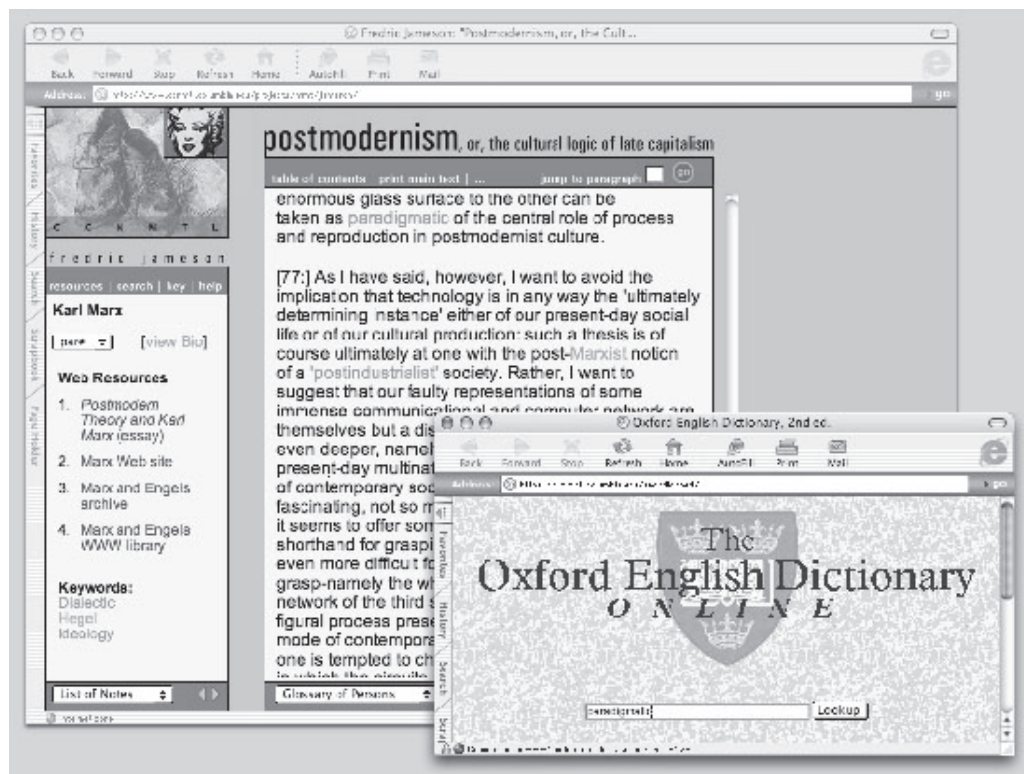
Fredric Jameson: "Postmodernism, or, the Cult...

Back Forward Stop Refresh Home AutoFill Print Mail

Address: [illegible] go

Favorites History Search Scrapbook Page Holder

C C N N T L

fredric jameson

resources | search | key | help

Karl Marx

[view Bio]

Web Resources

1. Postmodern Theory and Karl Marx (essay)

2. Marx Web site

3. Marx and Engels archive

4. Marx and Engels WWW library

Keywords:
Dialectic
Hegel
Ideology

List of Notes

postmodernism, or, the cultural logic of late capitalism

table of contents print main text | ... jump to paragraph: go

enormous glass surface to the other can be taken as paradigmatic of the central role of process and reproduction in postmodernist culture.

[77:] As I have said, however, I want to avoid the implication that technology is in any way the 'ultimately determining instance' either of our present-day social life or of our cultural production: such a thesis is of course ultimately at one with the post-Marxist notion of a 'postindustrialist' society. Rather, I want to suggest that our faulty representations of some immense communicational and computer network are themselves but a dis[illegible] even deeper, namel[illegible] present-day multinat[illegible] of contemporary soc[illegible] fascinating, not so m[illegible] it seems to offer som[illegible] shorthand for graspi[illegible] even more difficult fo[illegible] grasp-namely the wh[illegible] network of the third s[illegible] figural process prese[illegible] mode of contempora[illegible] one is tempted to ch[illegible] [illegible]

Glossary of Persons

Oxford English Dictionary, 2nd ed.

Back Forward Stop Refresh Home AutoFill Print Mail

Address: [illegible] go

Favorites History Search Scrap

The
Oxford English Dictionary
ONLINE

paradigmatic

Lookup

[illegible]